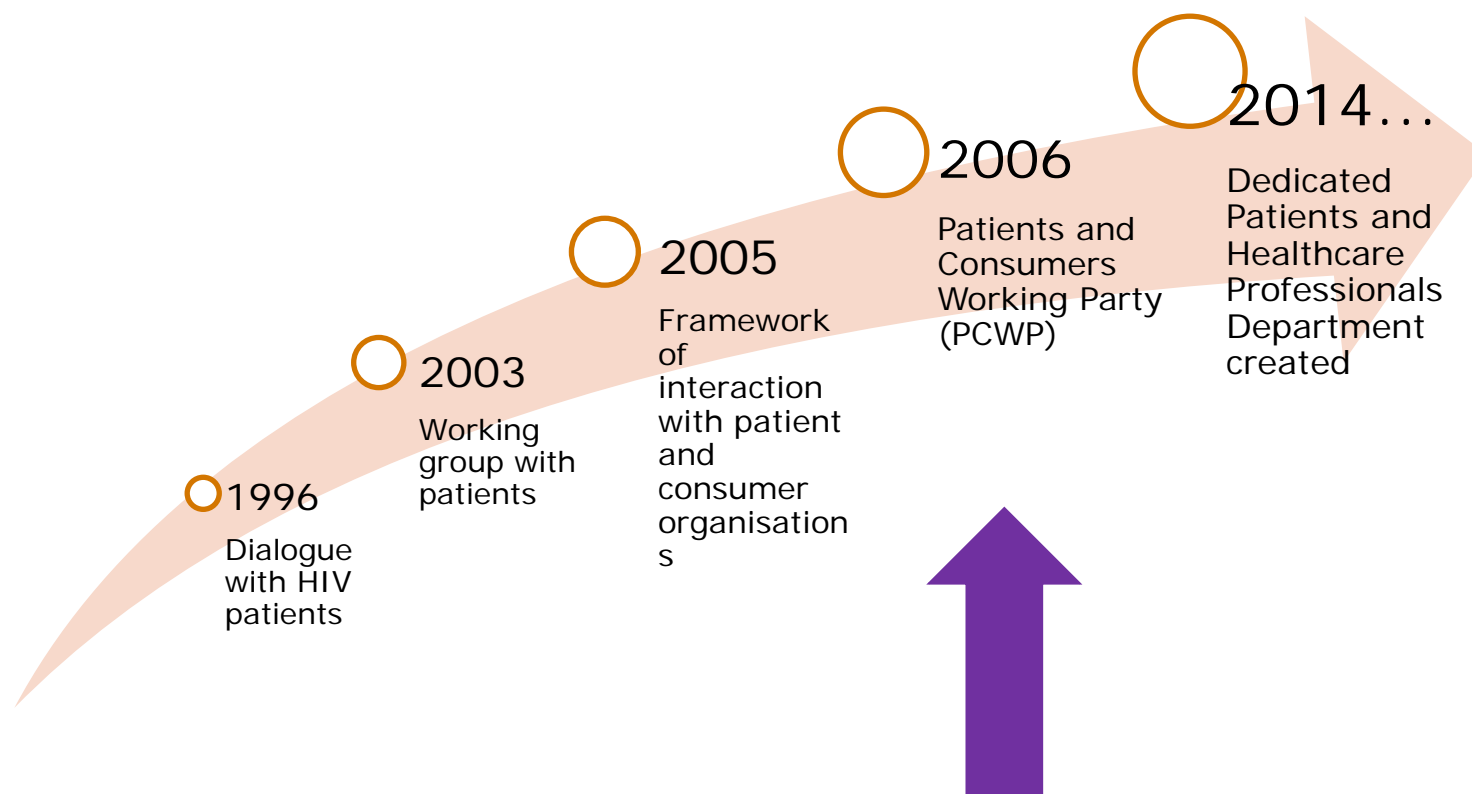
1996

Dialogue with HIV patients

2003

Working group with patients

2005

Framework of interaction with patient and consumer organisations

2006

Patients and Consumers Working Party (PCWP)

2014...

Dedicated Patients and Healthcare Professionals Department created